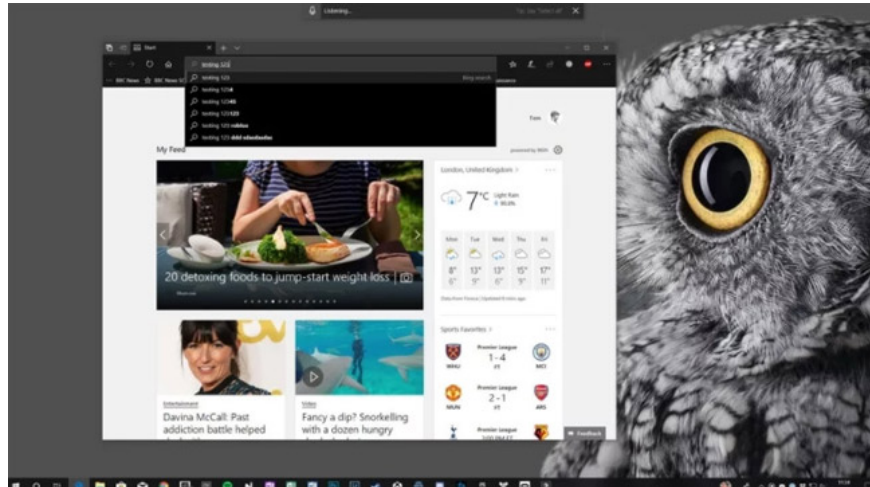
Listening...

Start

testing 123

testing 123

testing 1234

testing 12345

testing 123123

testing 123 roblox

testing 123 dstd sdasdasdas

Bing search

BBC News

BBC News

Tom

My Feed

powered by MSN

London, United Kingdom

7°C

Light Rain

Mon | Tue | Wed | Thu | Fri
8° | 13° | 13° | 15° | 17°
5° | 9° | 6° | 9° | 9°

20 detoxing foods to jump-start weight loss

Sports Favorites

WHU

Premier League

1 - 4

FT

MCI

MUN

Premier League

2 - 1

FT

ARS

Premier League

Entertainment

Davina McCall: Past addiction battle helped

Video

Fancy a dip? Snorkelling with a dozen hungry

Feedback